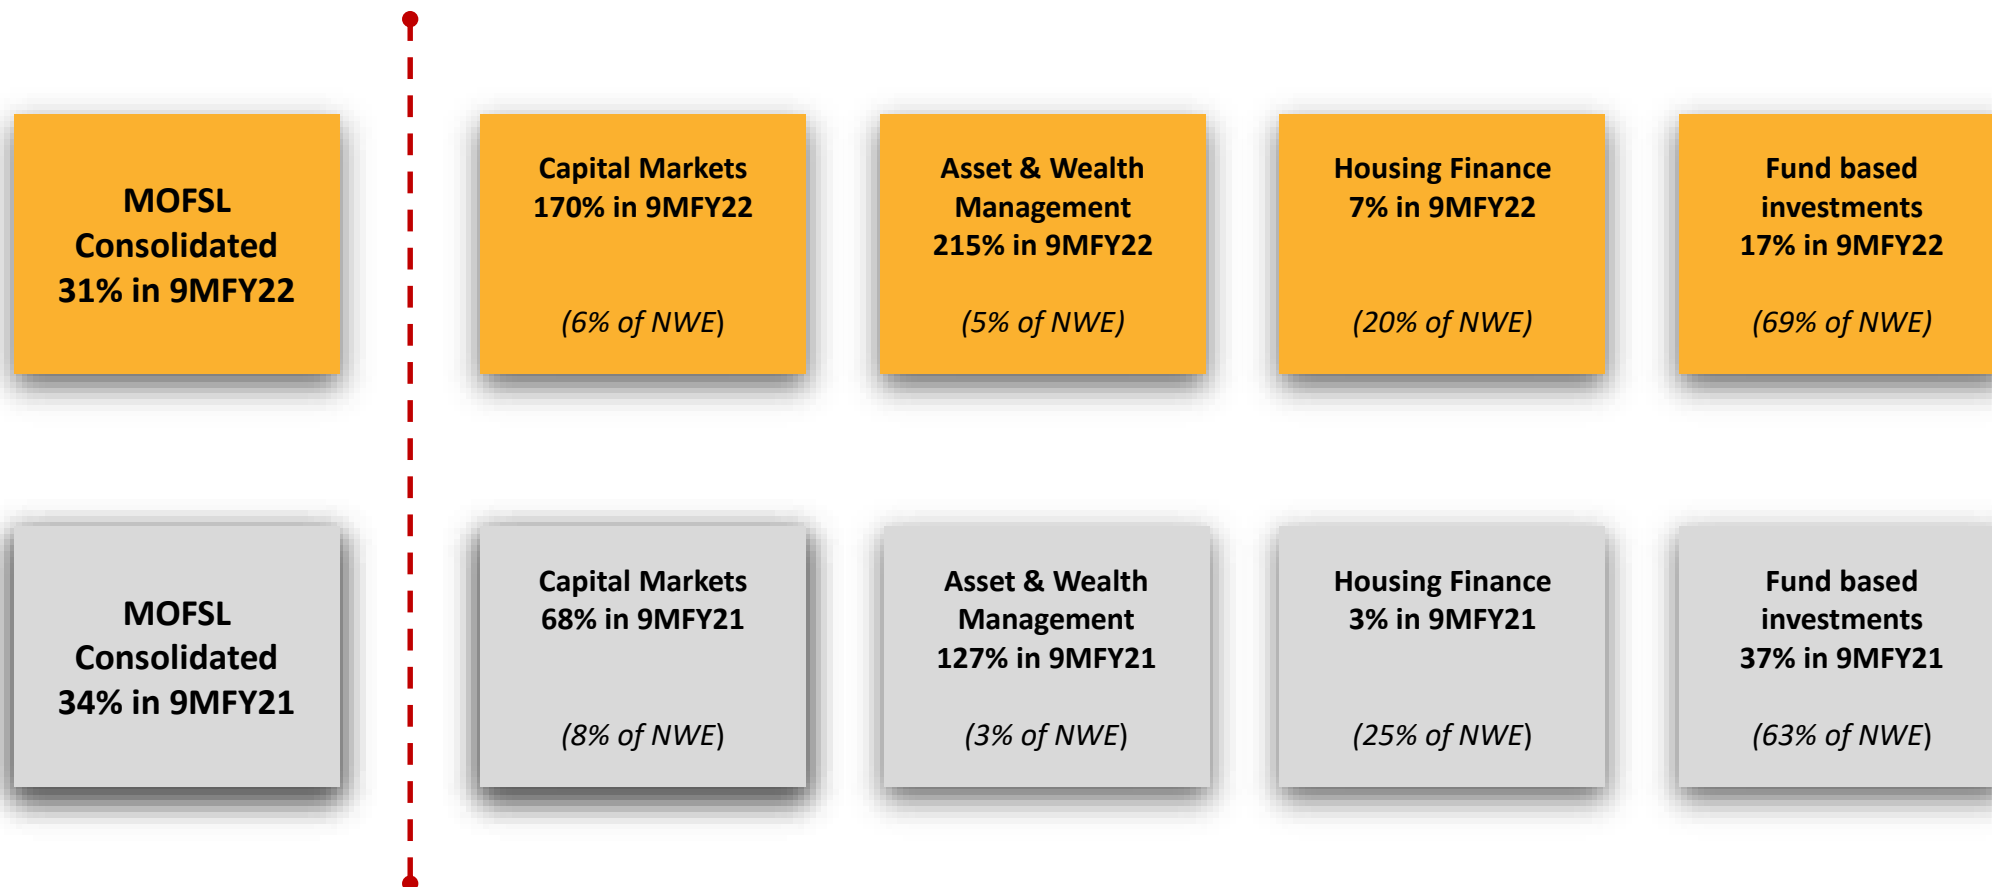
MOFSL Consolidated 31% in 9MFY22

Capital Markets 170% in 9MFY22

(6% of NWE)

Asset & Wealth Management 215% in 9MFY22

(5% of NWE)

Housing Finance 7% in 9MFY22

(20% of NWE)

Fund based investments 17% in 9MFY22

(69% of NWE)

MOFSL Consolidated 34% in 9MFY21

Capital Markets 68% in 9MFY21

(8% of NWE)

Asset & Wealth Management 127% in 9MFY21

(3% of NWE)

Housing Finance 3% in 9MFY21

(25% of NWE)

Fund based investments 37% in 9MFY21

(63% of NWE)